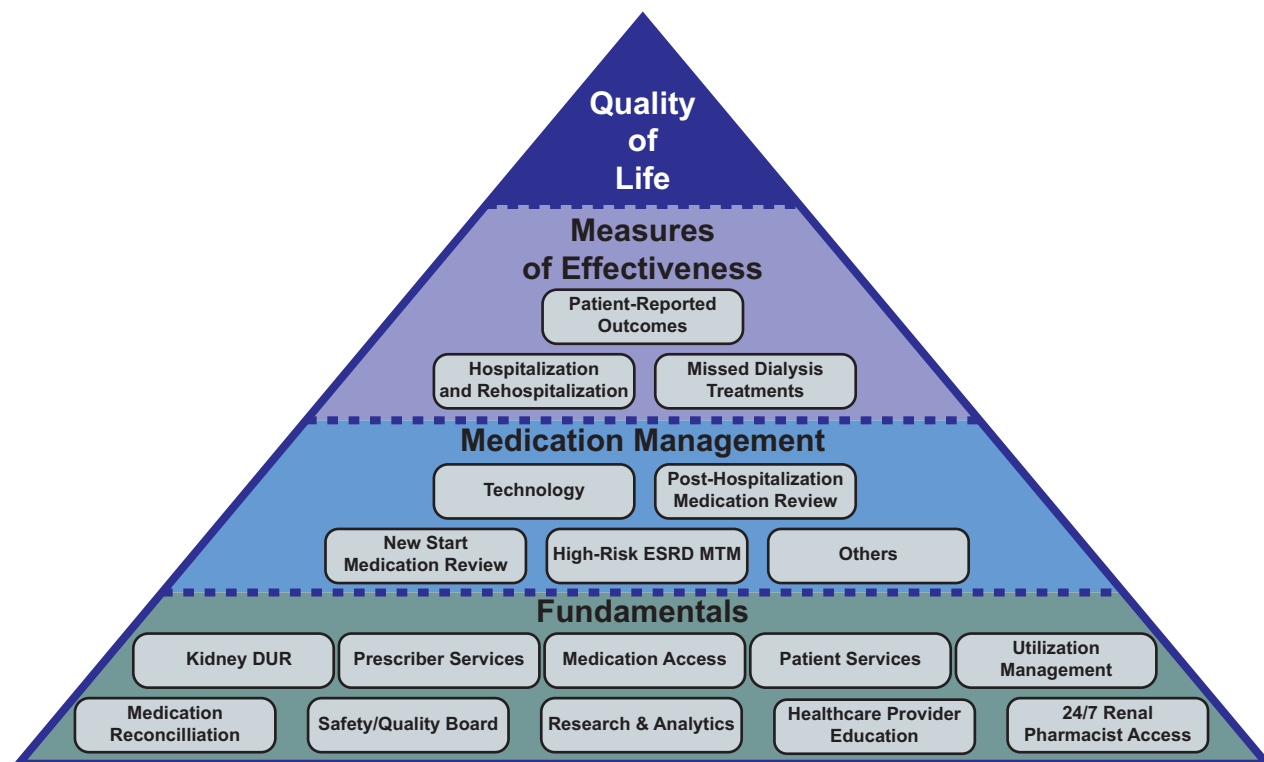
Quality of Life

Measures of Effectiveness

Patient-Reported Outcomes

Hospitalization and Rehospitalization

Missed Dialysis Treatments

Medication Management

Technology

Post-Hospitalization Medication Review

New Start Medication Review

High-Risk ESRD MTM

Others

Fundamentals

Kidney DUR

Prescriber Services

Medication Access

Patient Services

Utilization Management

Medication Reconcilliation

Safety/Quality Board

Research & Analytics

Healthcare Provider Education

24/7 Renal Pharmacist Access